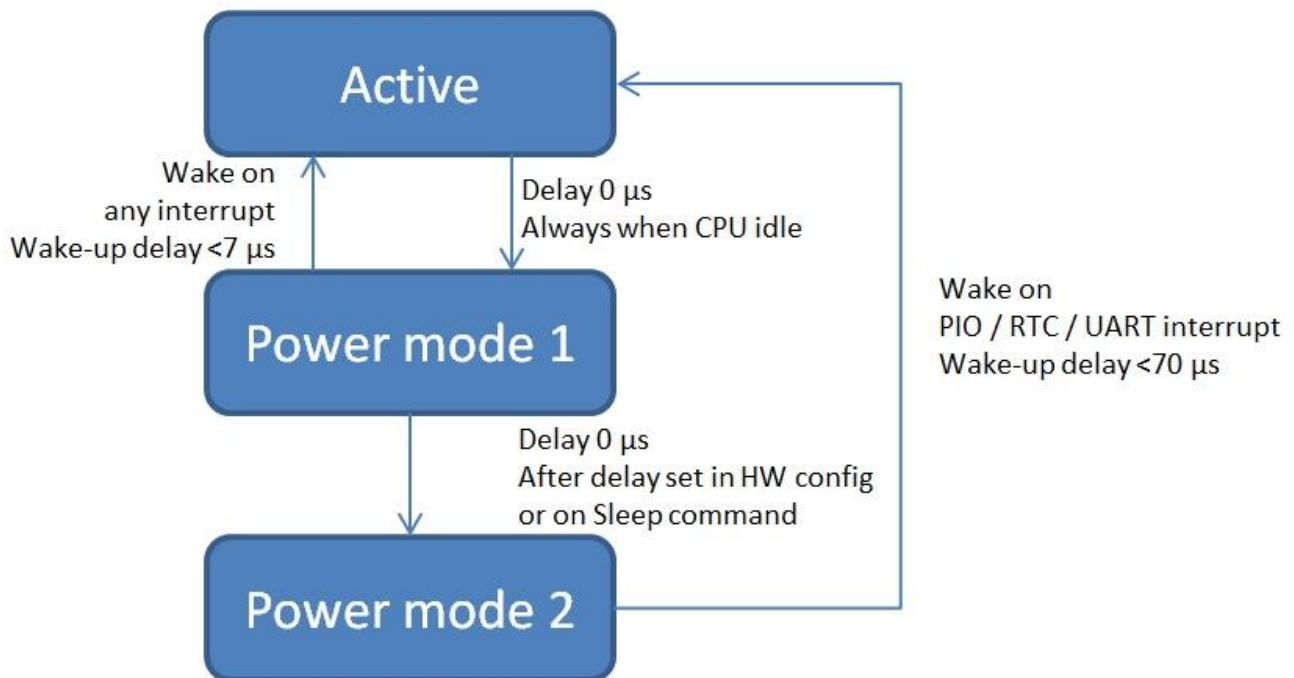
Active

Wake on
any interrupt
Wake-up delay <7 µs

Delay 0 µs
Always when CPU idle

Wake on
PIO / RTC / UART interrupt
Wake-up delay <70 µs

Power mode 1

Delay 0 µs
After delay set in HW config
or on Sleep command

Power mode 2